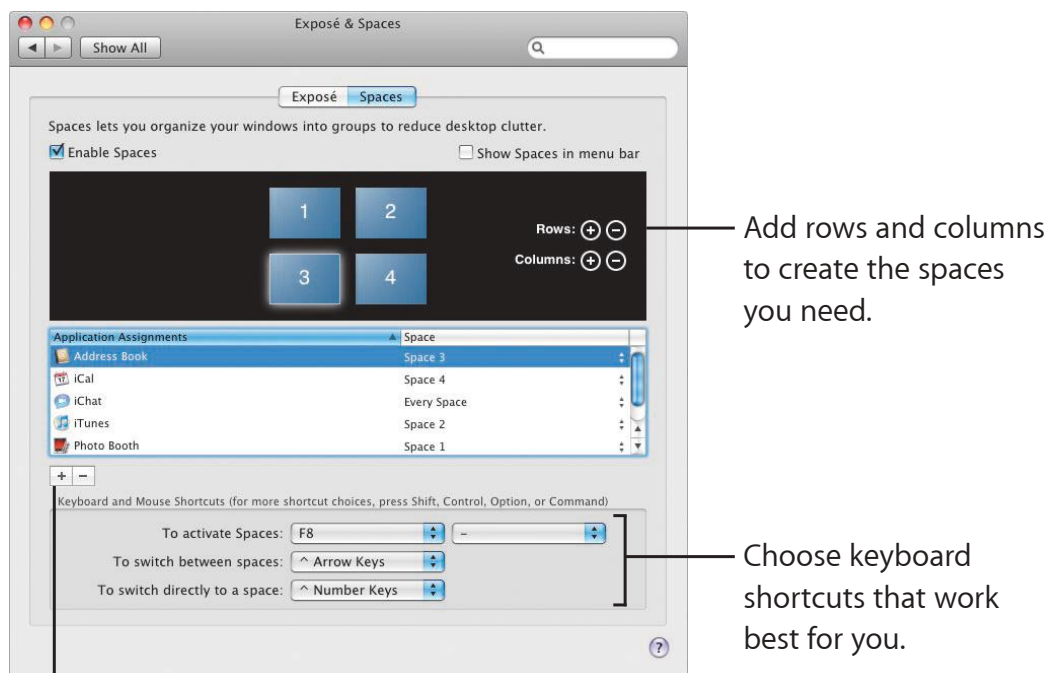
Exposé & Spaces

Show All

Exposé Spaces

Spaces lets you organize your windows into groups to reduce desktop clutter.

Enable Spaces

Show Spaces in menu bar

1 2

3 4

Rows:

Columns:

Add rows and columns to create the spaces you need.

| Application Assignments | Space |
|---|---|
| Address Book | Space 3 |
| iCal | Space 4 |
| iChat | Every Space |
| iTunes | Space 2 |
| Photo Booth | Space 1 |

+ −

Keyboard and Mouse Shortcuts (for more shortcut choices, press Shift, Control, Option, or Command)

To activate Spaces: F8 –

To switch between spaces: ^ Arrow Keys

To switch directly to a space: ^ Number Keys

Choose keyboard shortcuts that work best for you.

?